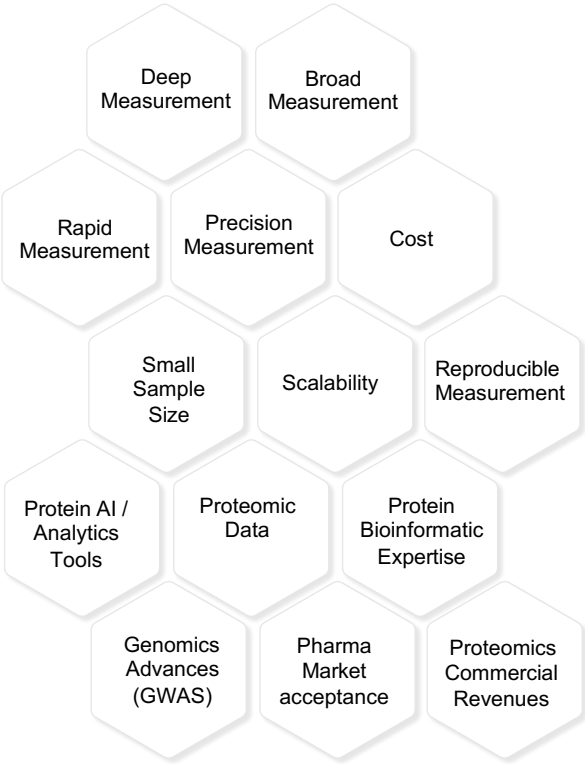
Deep Measurement

Broad Measurement

Rapid Measurement

Precision Measurement

Cost

Small Sample Size

Scalability

Reproducible Measurement

Protein AI / Analytics Tools

Proteomic Data

Protein Bioinformatic Expertise

Genomics Advances (GWAS)

Pharma Market acceptance

Proteomics Commercial Revenues